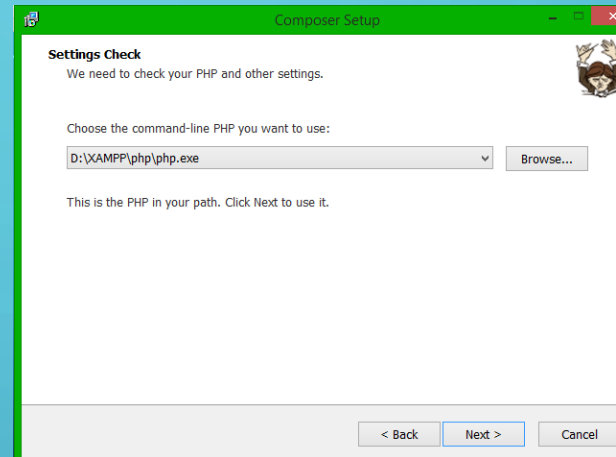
Composer Setup

Settings Check
We need to check your PHP and other settings.

Choose the command-line PHP you want to use:

D:\XAMPP\php\php.exe

Browse...

This is the PHP in your path. Click Next to use it.

< Back
Next >
Cancel